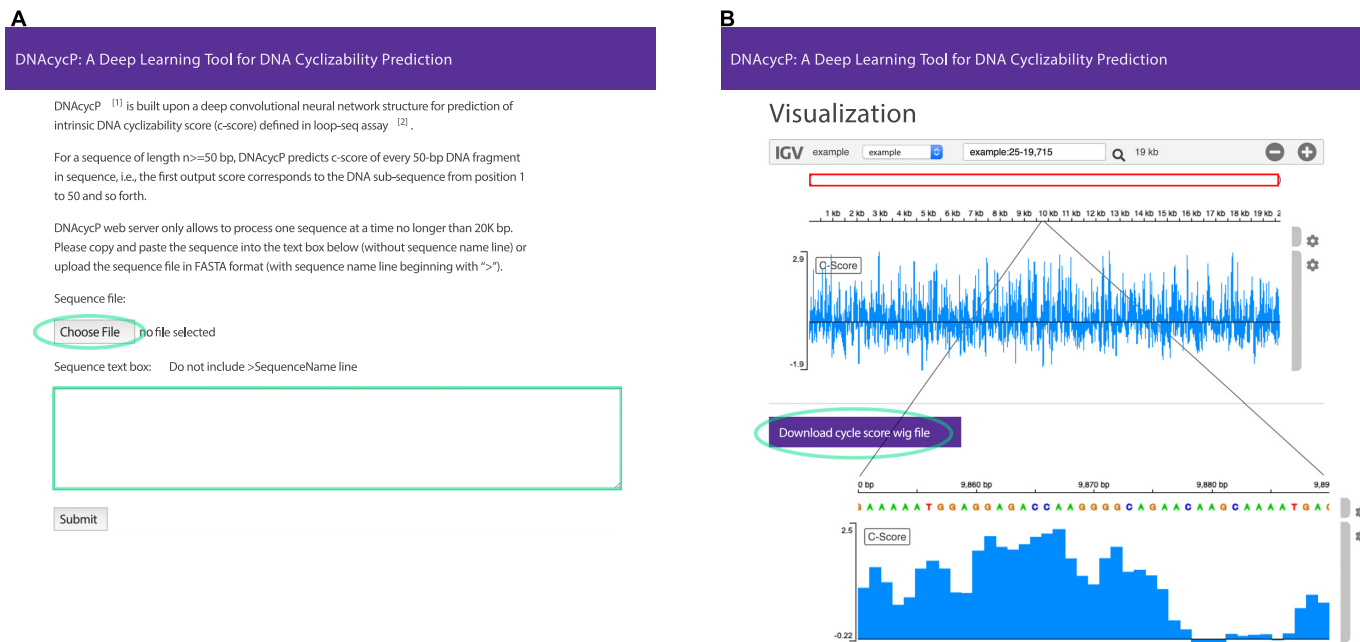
A

DNAcycP: A Deep Learning Tool for DNA Cyclizability Prediction

DNAcycP [1] is built upon a deep convolutional neural network structure for prediction of intrinsic DNA cyclizability score (c-score) defined in loop-seq assay [2] .

For a sequence of length n>=50 bp, DNAcycP predicts c-score of every 50-bp DNA fragment in sequence, i.e., the first output score corresponds to the DNA sub-sequence from position 1 to 50 and so forth.

DNAcycP web server only allows to process one sequence at a time no longer than 20K bp. Please copy and paste the sequence into the text box below (without sequence name line) or upload the sequence file in FASTA format (with sequence name line beginning with ">").

Sequence file:

Choose File no file selected

Sequence text box: Do not include >SequenceName line

Submit

B

DNAcycP: A Deep Learning Tool for DNA Cyclizability Prediction

Visualization

IGV example example example:25-19,715 19 kb

1 kb 2 kb 3 kb 4 kb 5 kb 6 kb 7 kb 8 kb 9 kb 10 kb 11 kb 12 kb 13 kb 14 kb 15 kb 16 kb 17 kb 18 kb 19 kb 2

2.9 C-Score

-1.9

Download cycle score wig file

0 bp 9,860 bp 9,870 bp 9,880 bp 9,89

A A A A A T G G A G G A G A C C A A G G G G C A G A A C A A G C A A A A T G A C

2.5 C-Score

-0.22